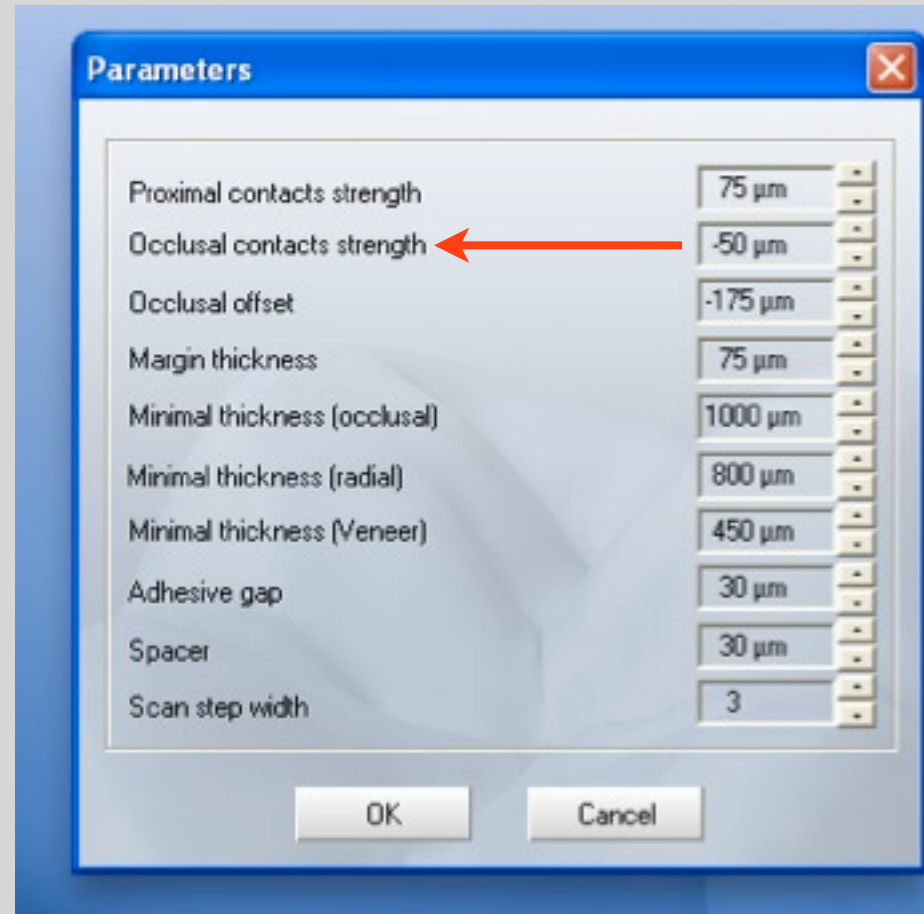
Parameters

| | |
|---|---|
| Proximal contacts strength | 75 µm |
| Occlusal contacts strength | -50 µm |
| Occlusal offset | -175 µm |
| Margin thickness | 75 µm |
| Minimal thickness (occlusal) | 1000 µm |
| Minimal thickness (radial) | 800 µm |
| Minimal thickness (Veneer) | 450 µm |
| Adhesive gap | 30 µm |
| Spacer | 30 µm |
| Scan step width | 3 |

OK Cancel